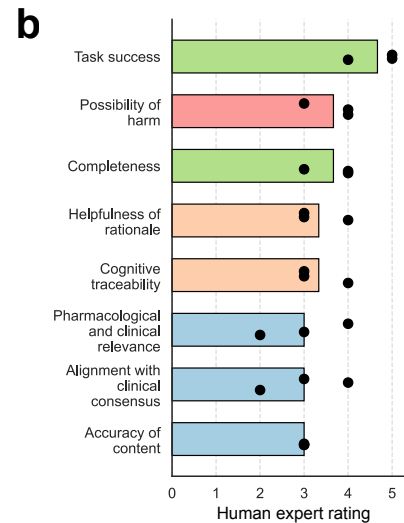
b

Task success

Possibility of harm

Completeness

Helpfulness of rationale

Cognitive traceability

Pharmacological and clinical relevance

Alignment with clinical consensus

Accuracy of content

0 1 2 3 4 5

Human expert rating